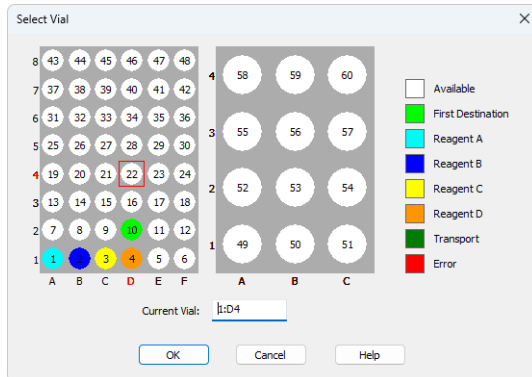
Select Vial

| | A | B | C | D | E | F |
|---|---|---|---|---|---|---|
| 8 | 43 | 44 | 45 | 46 | 47 | 48 |
| 7 | 37 | 38 | 39 | 40 | 41 | 42 |
| 6 | 31 | 32 | 33 | 34 | 35 | 36 |
| 5 | 25 | 26 | 27 | 28 | 29 | 30 |
| 4 | 19 | 20 | 21 | 22 | 23 | 24 |
| 3 | 13 | 14 | 15 | 16 | 17 | 18 |
| 2 | 7 | 8 | 9 | 10 | 11 | 12 |
| 1 | 1 | 2 | 3 | 4 | 5 | 6 |

| | A | B | C |
|---|---|---|---|
| 4 | 58 | 59 | 60 |
| 3 | 55 | 56 | 57 |
| 2 | 52 | 53 | 54 |
| 1 | 49 | 50 | 51 |

Available
First Destination
Reagent A
Reagent B
Reagent C
Reagent D
Transport
Error

Current Vial: 1:D4

OK Cancel Help